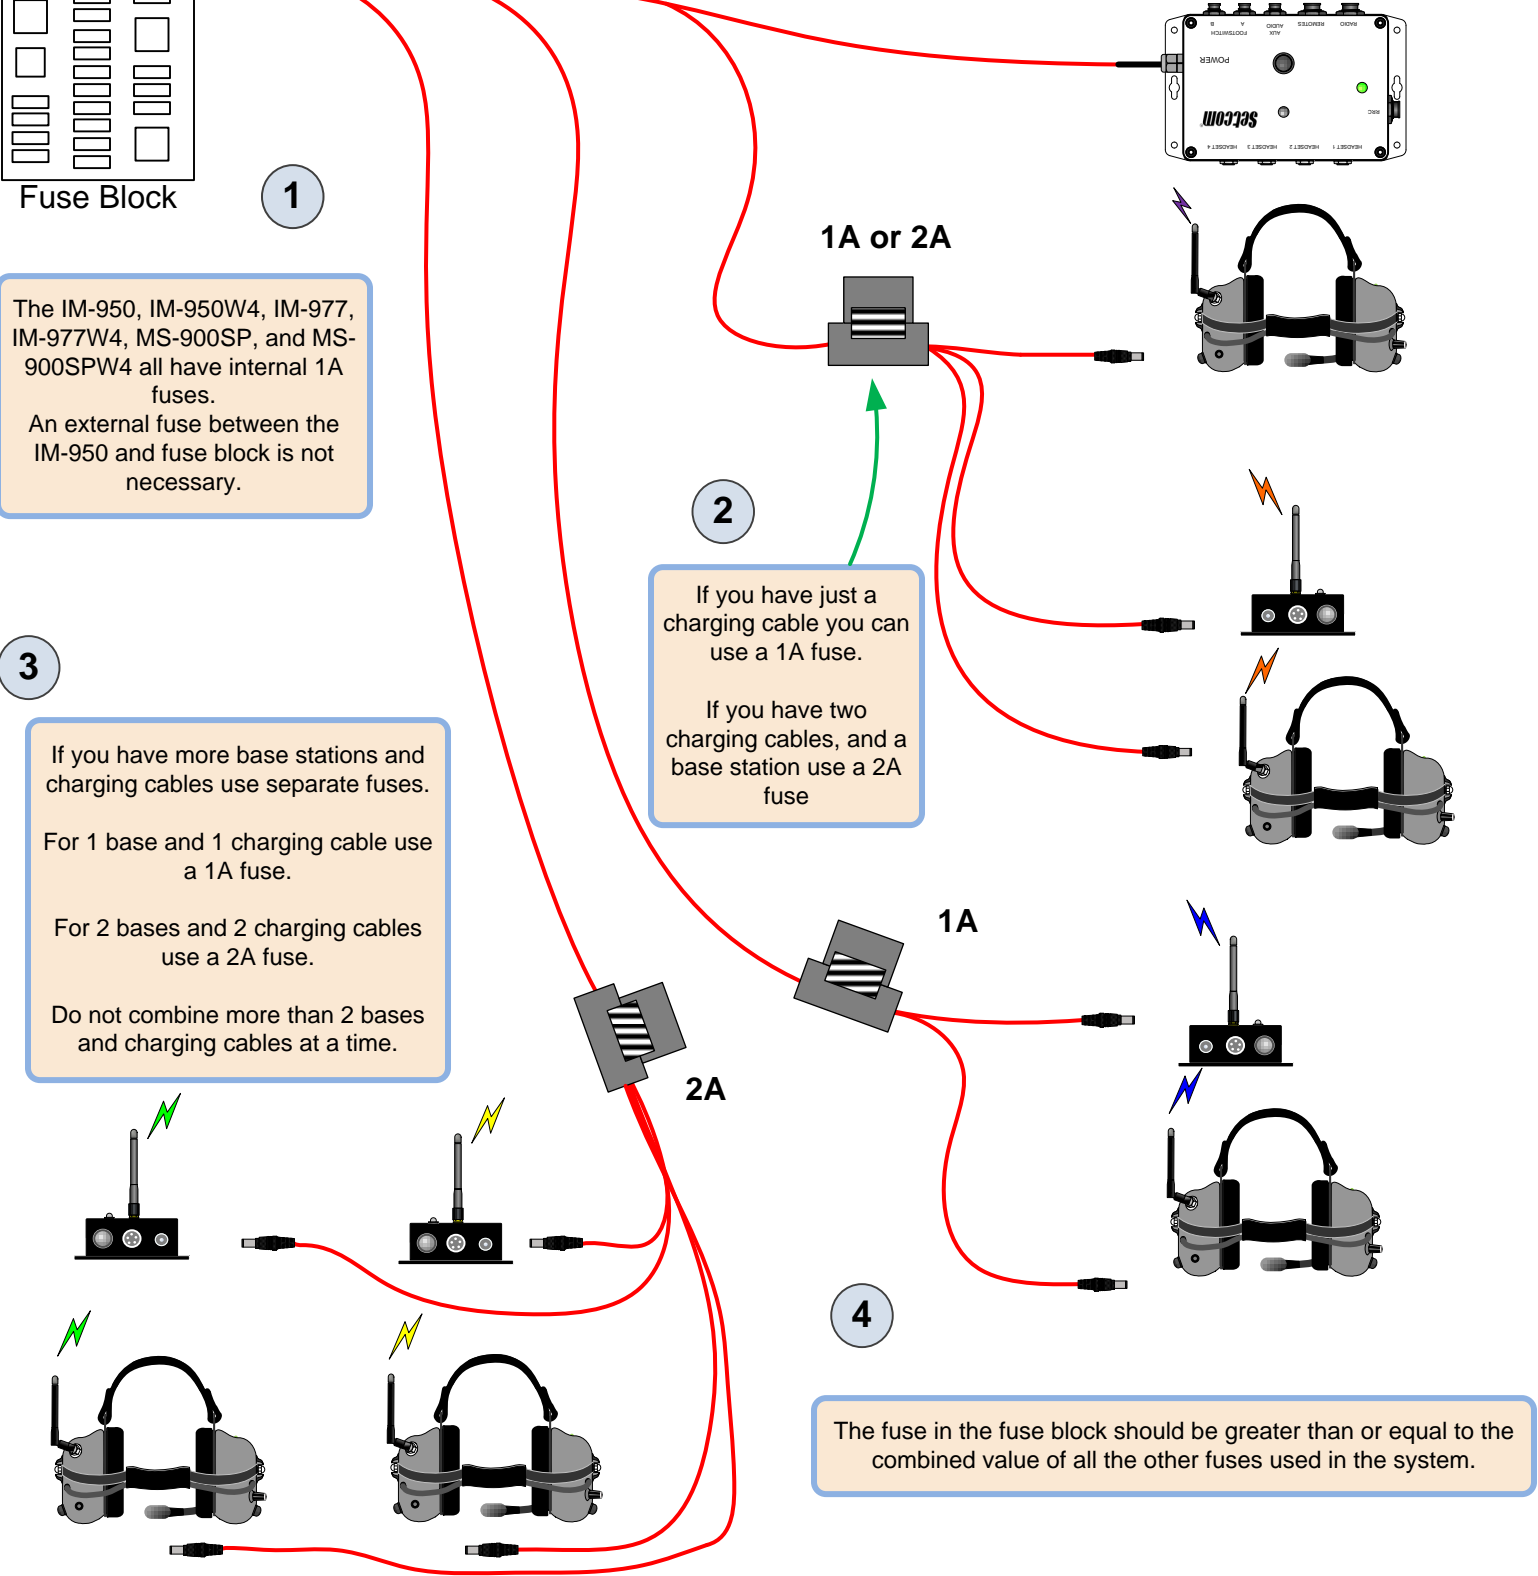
Fuse Block

1

The IM-950, IM-950W4, IM-977, IM-977W4, MS-900SP, and MS-900SPW4 all have internal 1A fuses.
An external fuse between the IM-950 and fuse block is not necessary.

POWER

setcom

1A or 2A

2

If you have just a charging cable you can use a 1A fuse.

If you have two charging cables, and a base station use a 2A fuse

3

If you have more base stations and charging cables use separate fuses.

For 1 base and 1 charging cable use a 1A fuse.

For 2 bases and 2 charging cables use a 2A fuse.

Do not combine more than 2 bases and charging cables at a time.

1A

2A

4

The fuse in the fuse block should be greater than or equal to the combined value of all the other fuses used in the system.